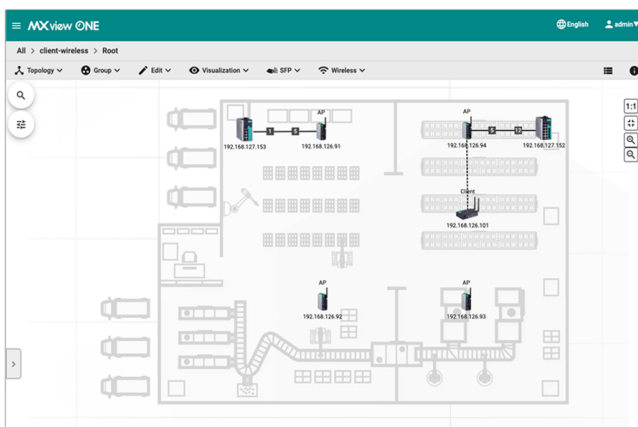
MXview ONE
English
admin
All > client-wireless > Root
Topology
Group
Edit
Visualization
SFP
Wireless
1:1
AP
192.168.127.153
1
5
192.168.126.91
AP
192.168.126.94
5
10
192.168.127.152
Client
192.168.126.101
AP
192.168.126.92
AP
192.168.126.93